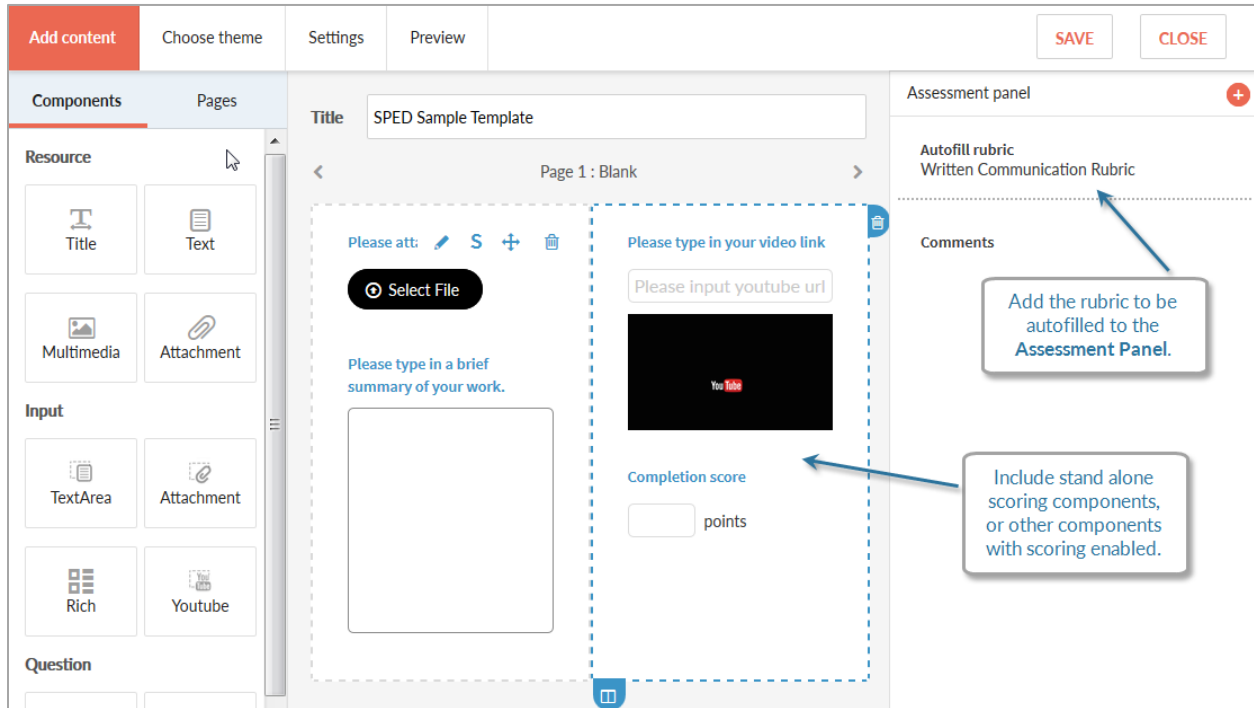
Add content
Choose theme
Settings
Preview
SAVE
CLOSE

Components
Pages

Resource
Title
Text
Multimedia
Attachment

Input
TextArea
Attachment
Rich
Youtube

Question

Title
SPED Sample Template

Page 1 : Blank

Please att: S

Select File

Please type in a brief summary of your work.

Please type in your video link
Please input youtube url

YouTube

Completion score
points

Assessment panel

Autofill rubric
Written Communication Rubric

Comments

Add the rubric to be autofilled to the **Assessment Panel**.

Include stand alone scoring components, or other components with scoring enabled.